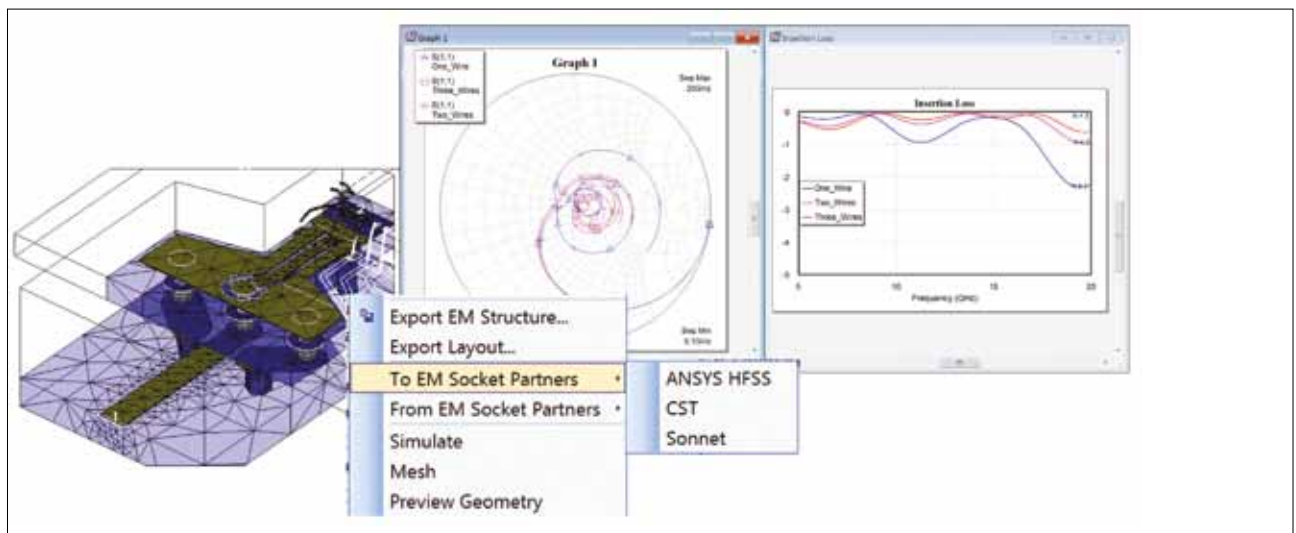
Graph 1

S(1,1) One_Wire
S(1,1) Three_Wires
S(1,1) Two_Wires

Graph 1

Swp Max 20GHz

Swp Min 0.1GHz

Insertion Loss

Insertion Loss

0
-1
-2
-3
-4
-5

One_Wire
Two_Wires
Three_Wires

5
10
15
20

Frequency (GHz)

Export EM Structure...
Export Layout...
To EM Socket Partners
From EM Socket Partners
Simulate
Mesh
Preview Geometry

ANSYS HFSS
CST
Sonnet